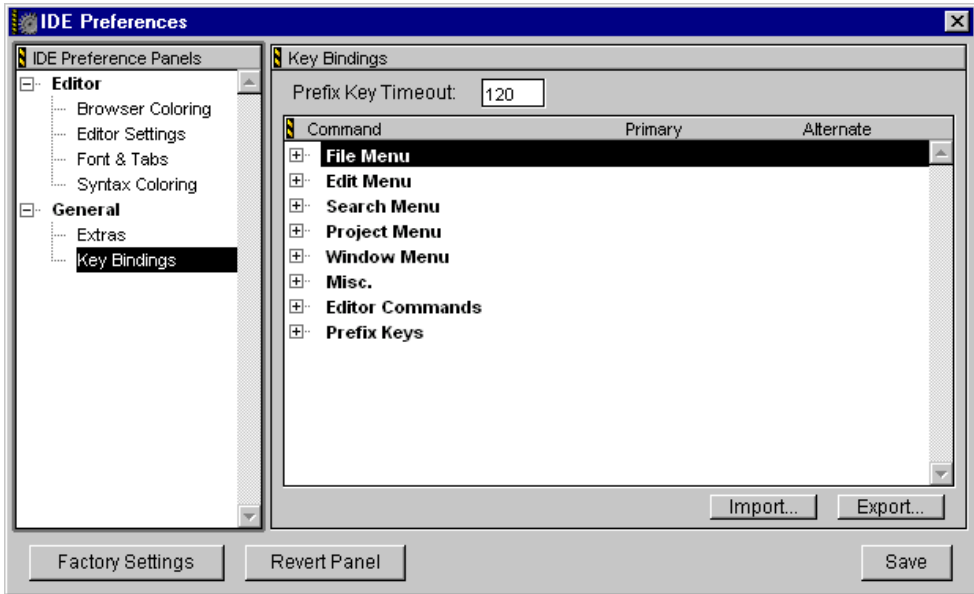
IDE Preferences

IDE Preference Panels

Editor
Browser Coloring
Editor Settings
Font & Tabs
Syntax Coloring
General
Extras
Key Bindings

Key Bindings

Prefix Key Timeout: 120

| Command | Primary | Alternate |
|---|---|---|
| File Menu | | |
| Edit Menu | | |
| Search Menu | | |
| Project Menu | | |
| Window Menu | | |
| Misc. | | |
| Editor Commands | | |
| Prefix Keys | | |

Import... Export...

Factory Settings Revert Panel Save